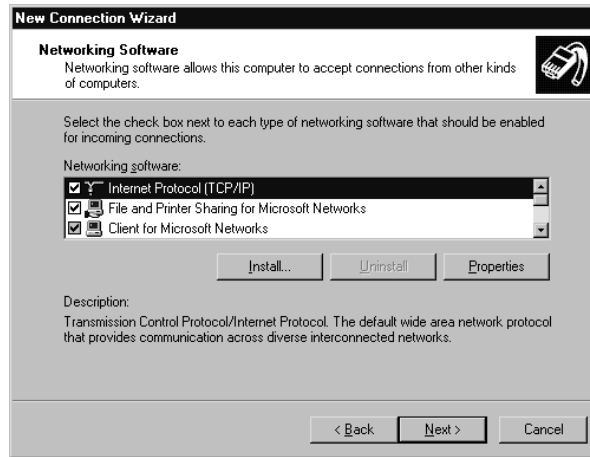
New Connection Wizard

Networking Software
Networking software allows this computer to accept connections from other kinds of computers.

Select the check box next to each type of networking software that should be enabled for incoming connections.

Networking software:

Internet Protocol (TCP/IP)
File and Printer Sharing for Microsoft Networks
Client for Microsoft Networks

Install... Uninstall Properties

Description:
Transmission Control Protocol/Internet Protocol. The default wide area network protocol that provides communication across diverse interconnected networks.

< Back Next > Cancel